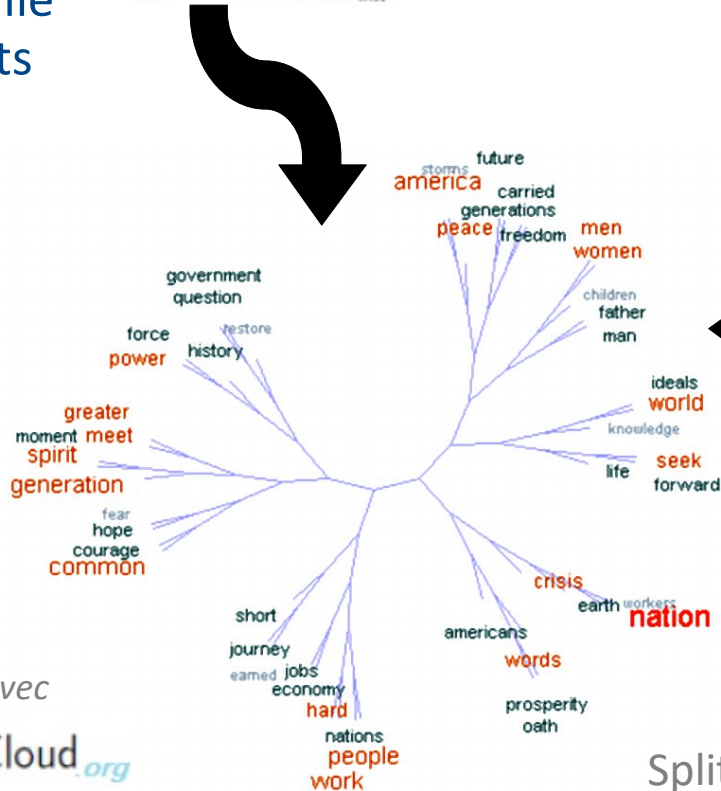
nle
ts

storms future
america carried
generations
peace freedom men
women
government
question
children
father
man
force restore
power history
ideals
world
greater knowledge
moment meet
spirit seek
life forward
generation
fear
hope
courage
common
crisis
short earth workers nation
americans
journey words
earned jobs
economy
hard prosperity
oath
nations
people
work

vec
Cloud.org
Split